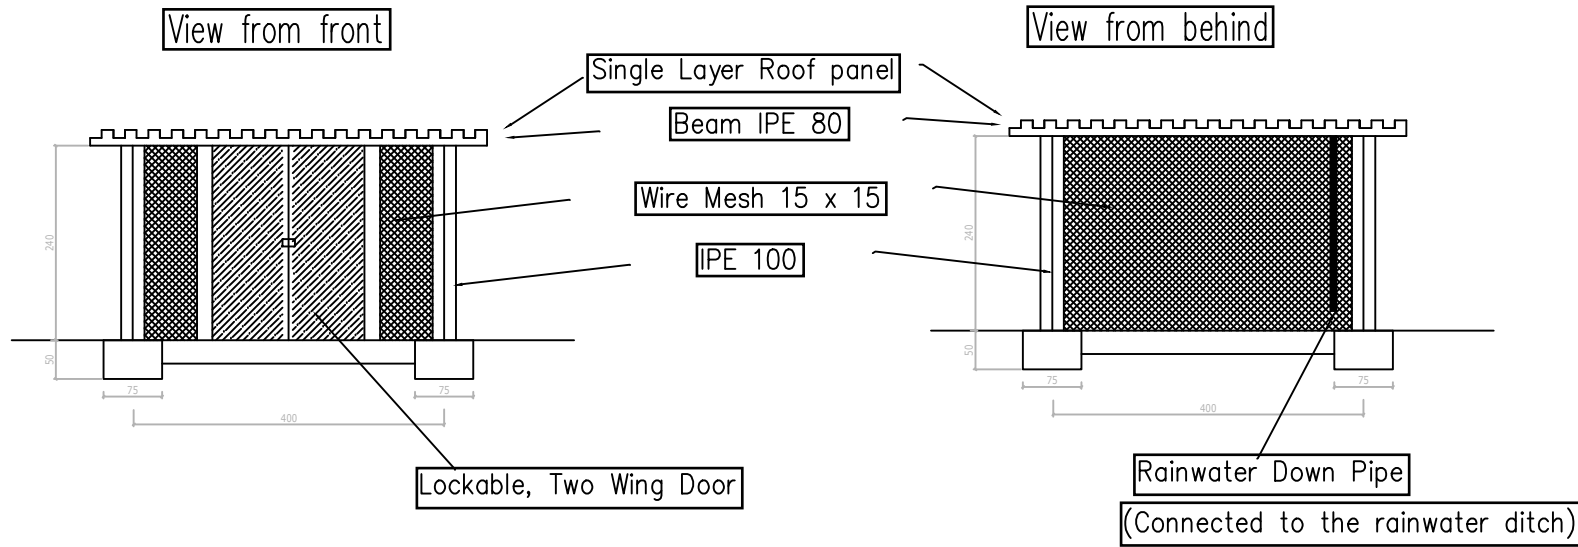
View from front

View from behind

Single Layer Roof panel

Beam IPE 80

Wire Mesh 15 x 15

IPE 100

240

50

75

75

400

240

50

75

75

400

Lockable, Two Wing Door

Rainwater Down Pipe

(Connected to the rainwater ditch)